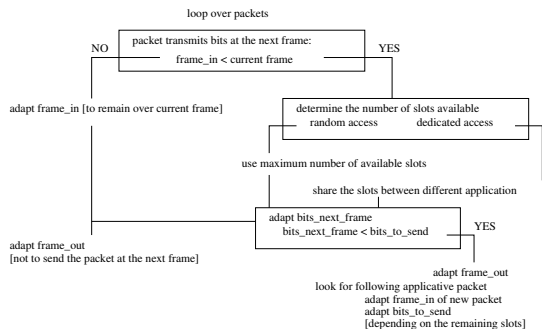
loop over packets

NO

packet transmits bits at the next frame:
frame_in < current frame

YES

adapt frame_in [to remain over current frame]

determine the number of slots available
random access
dedicated access

use maximum number of available slots

share the slots between different application

adapt bits_next_frame
bits_next_frame < bits_to_send

YES

adapt frame_out
[not to send the packet at the next frame]

adapt frame_out
look for following applicative packet
adapt frame_in of new packet
adapt bits_to_send
[depending on the remaining slots]